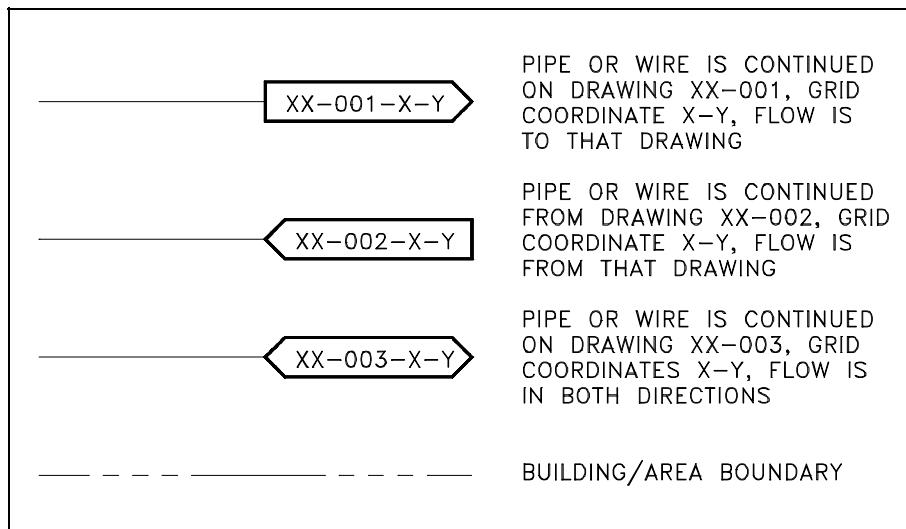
XX–001–X–Y

PIPE OR WIRE IS CONTINUED ON DRAWING XX–001, GRID COORDINATE X–Y, FLOW IS TO THAT DRAWING

XX–002–X–Y

PIPE OR WIRE IS CONTINUED FROM DRAWING XX–002, GRID COORDINATE X–Y, FLOW IS FROM THAT DRAWING

XX–003–X–Y

PIPE OR WIRE IS CONTINUED ON DRAWING XX–003, GRID COORDINATES X–Y, FLOW IS IN BOTH DIRECTIONS

BUILDING/AREA BOUNDARY